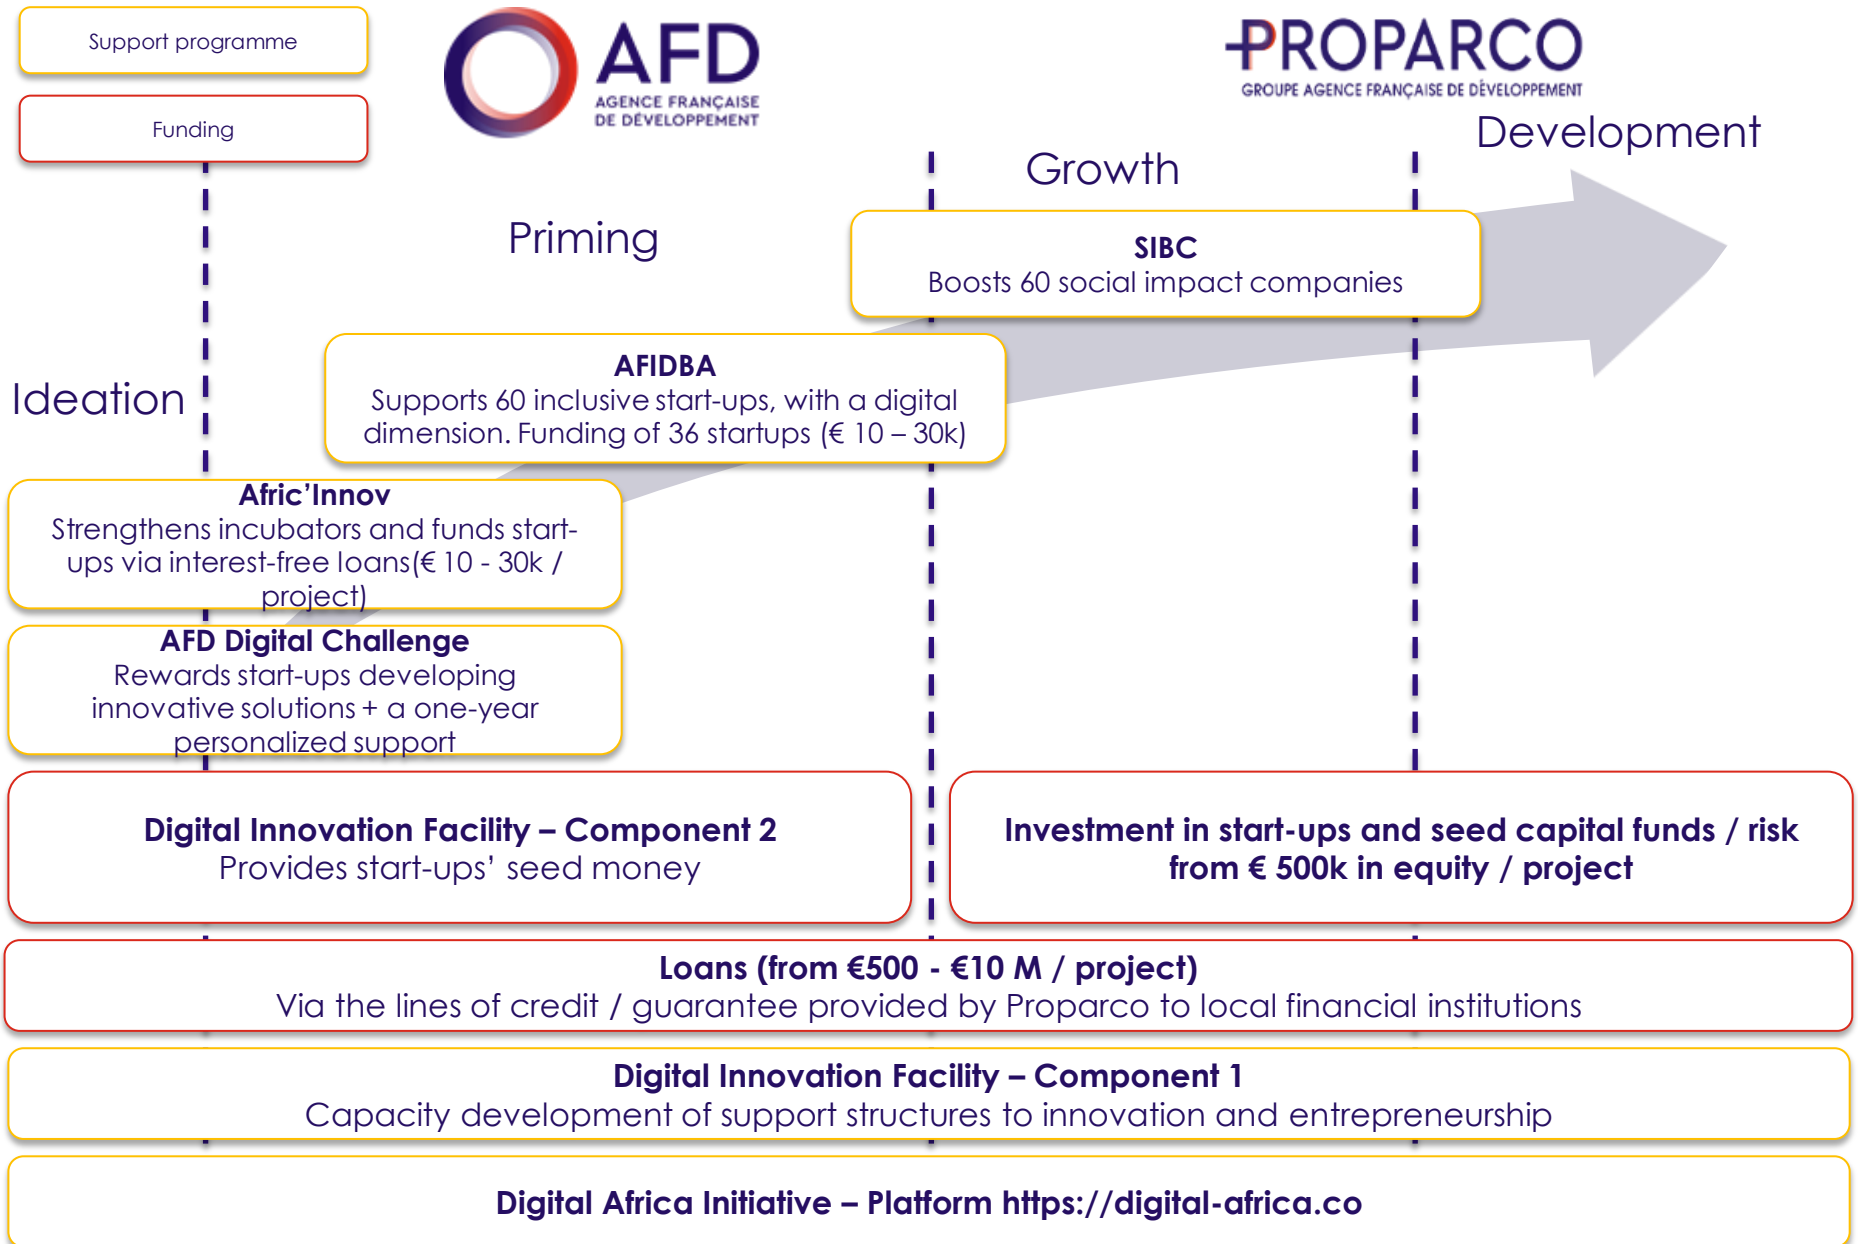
Support programme

Funding

AFD
AGENCE FRANÇAISE DE DÉVELOPPEMENT

PROPARCO
GROUPE AGENCE FRANÇAISE DE DÉVELOPPEMENT

Development

Growth

Priming

Ideation

**SIBC**
Boosts 60 social impact companies

**AFIDBA**
Supports 60 inclusive start-ups, with a digital dimension. Funding of 36 startups (€ 10 – 30k)

**Afric'Innov**
Strengthens incubators and funds start-ups via interest-free loans(€ 10 - 30k / project)

**AFD Digital Challenge**
Rewards start-ups developing innovative solutions + a one-year personalized support

**Digital Innovation Facility – Component 2**
Provides start-ups' seed money

**Investment in start-ups and seed capital funds / risk from € 500k in equity / project**

**Loans (from €500 - €10 M / project)**
Via the lines of credit / guarantee provided by Proparco to local financial institutions

**Digital Innovation Facility – Component 1**
Capacity development of support structures to innovation and entrepreneurship

**Digital Africa Initiative – Platform https://digital-africa.co**